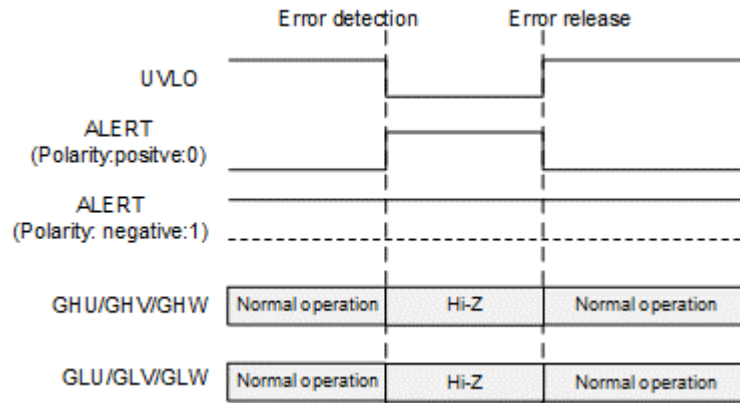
Error detection

Error release

UVLO

ALERT
(Polarity:positve:0)

ALERT
(Polarity: negative:1)

GHU/GHV/GHW

Normal operation

Hi-Z

Normal operation

GLU/GLV/GLW

Normal operation

Hi-Z

Normal operation